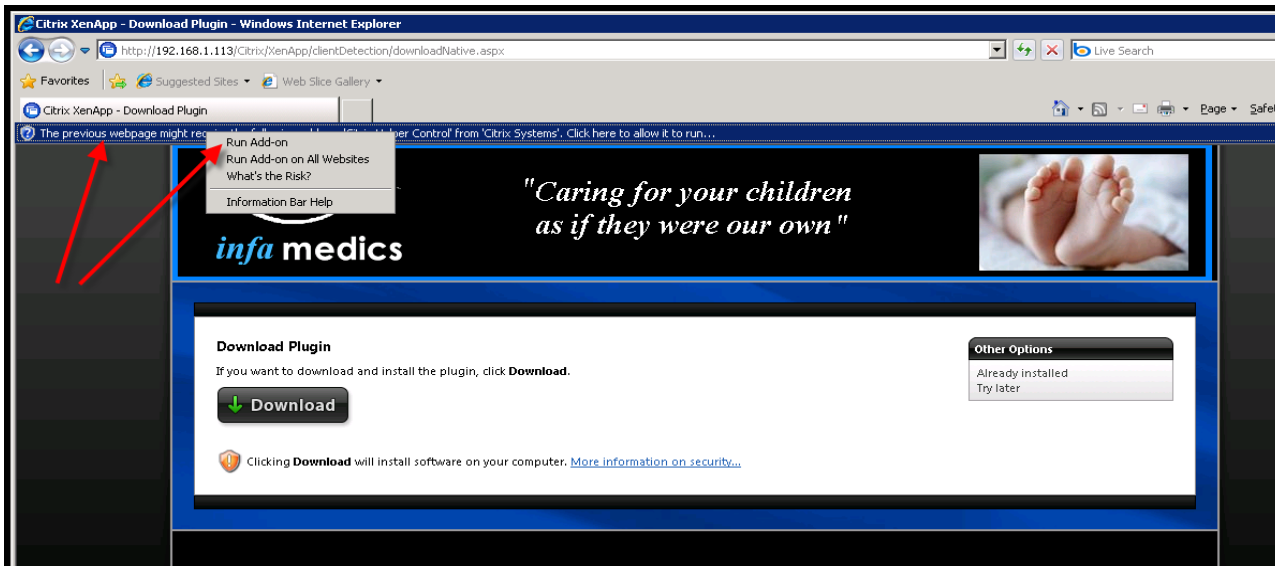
Citrix XenApp - Download Plugin - Windows Internet Explorer

http://192.168.1.113/Citrix/XenApp/clientDetection/downloadNative.aspx

Live Search

Favorites | Suggested Sites ▾ | Web Slice Gallery ▾

Citrix XenApp - Download Plugin

Page ▾ Safet

The previous webpage might req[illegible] 'Citrix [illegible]per Control' from 'Citrix Systems'. Click here to allow it to run...

Run Add-on
Run Add-on on All Websites
What's the Risk?
Information Bar Help

"Caring for your children as if they were our own"

infa medics

Download Plugin

If you want to download and install the plugin, click Download.

Download

Clicking Download will install software on your computer. More information on security...

Other Options

Already installed
Try later